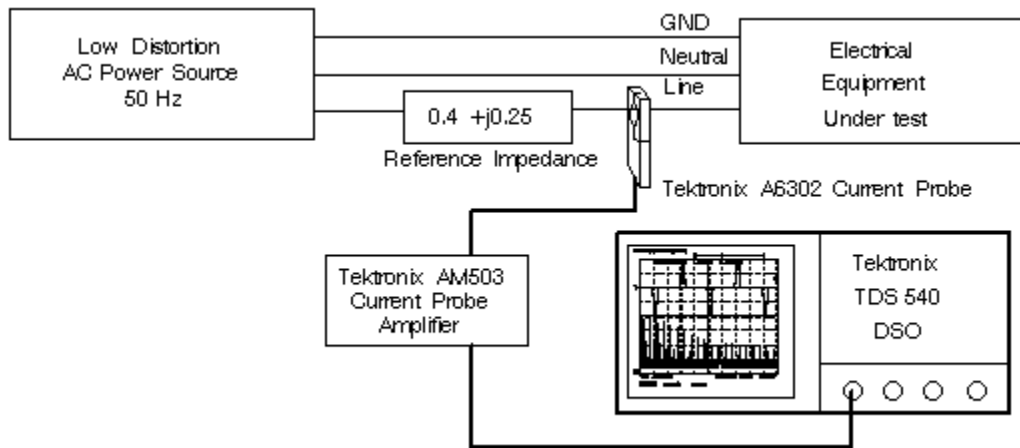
Low Distortion
AC Power Source
50 Hz

GND
Neutral
Line

Electrical
Equipment
Under test

0.4 +j0.25

Reference Impedance

Tektronix A6302 Current Probe

Tektronix AM503
Current Probe
Amplifier

Tektronix
TDS 540
DSO